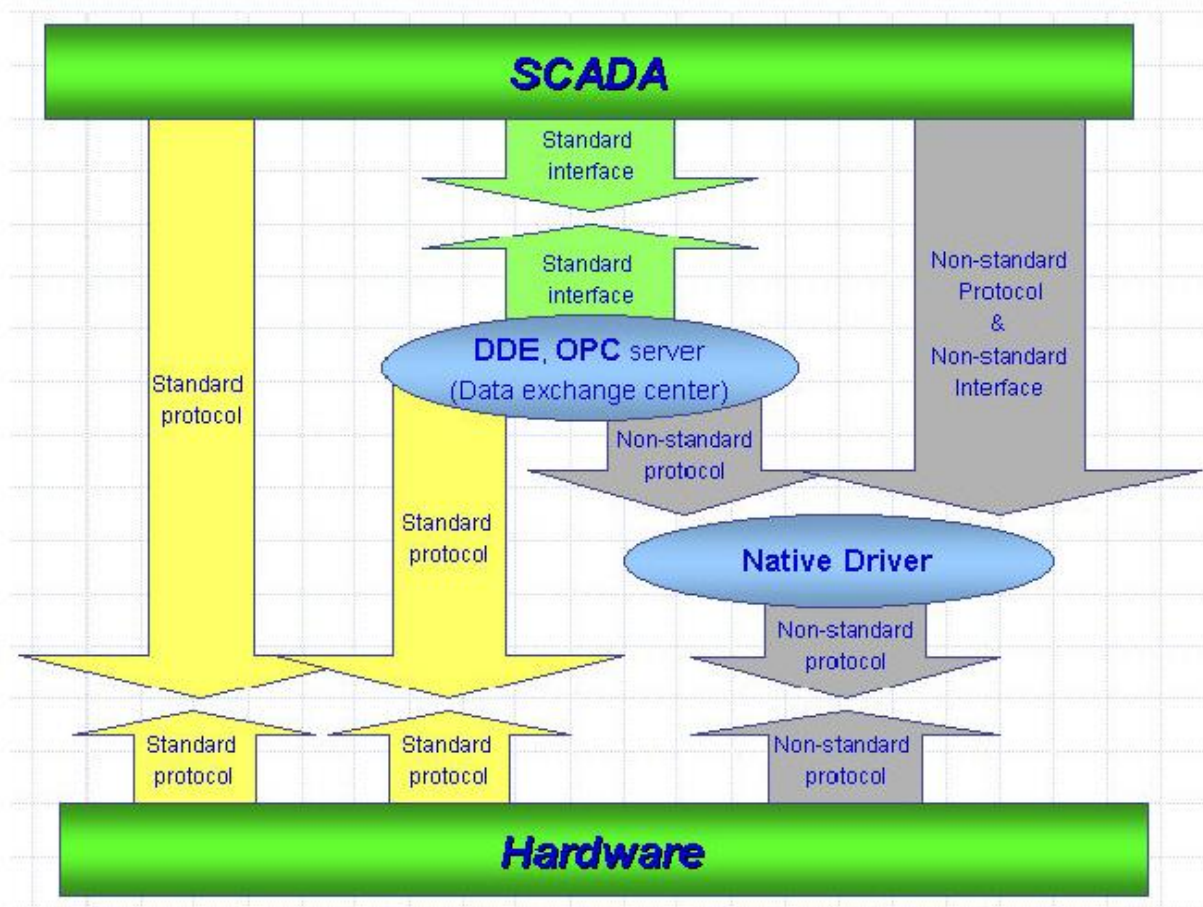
SCADA

Standard interface

Standard interface

Non-standard Protocol & Non-standard Interface

DDE, OPC server (Data exchange center)

Standard protocol

Non-standard protocol

Standard protocol

Native Driver

Non-standard protocol

Standard protocol

Standard protocol

Non-standard protocol

Hardware